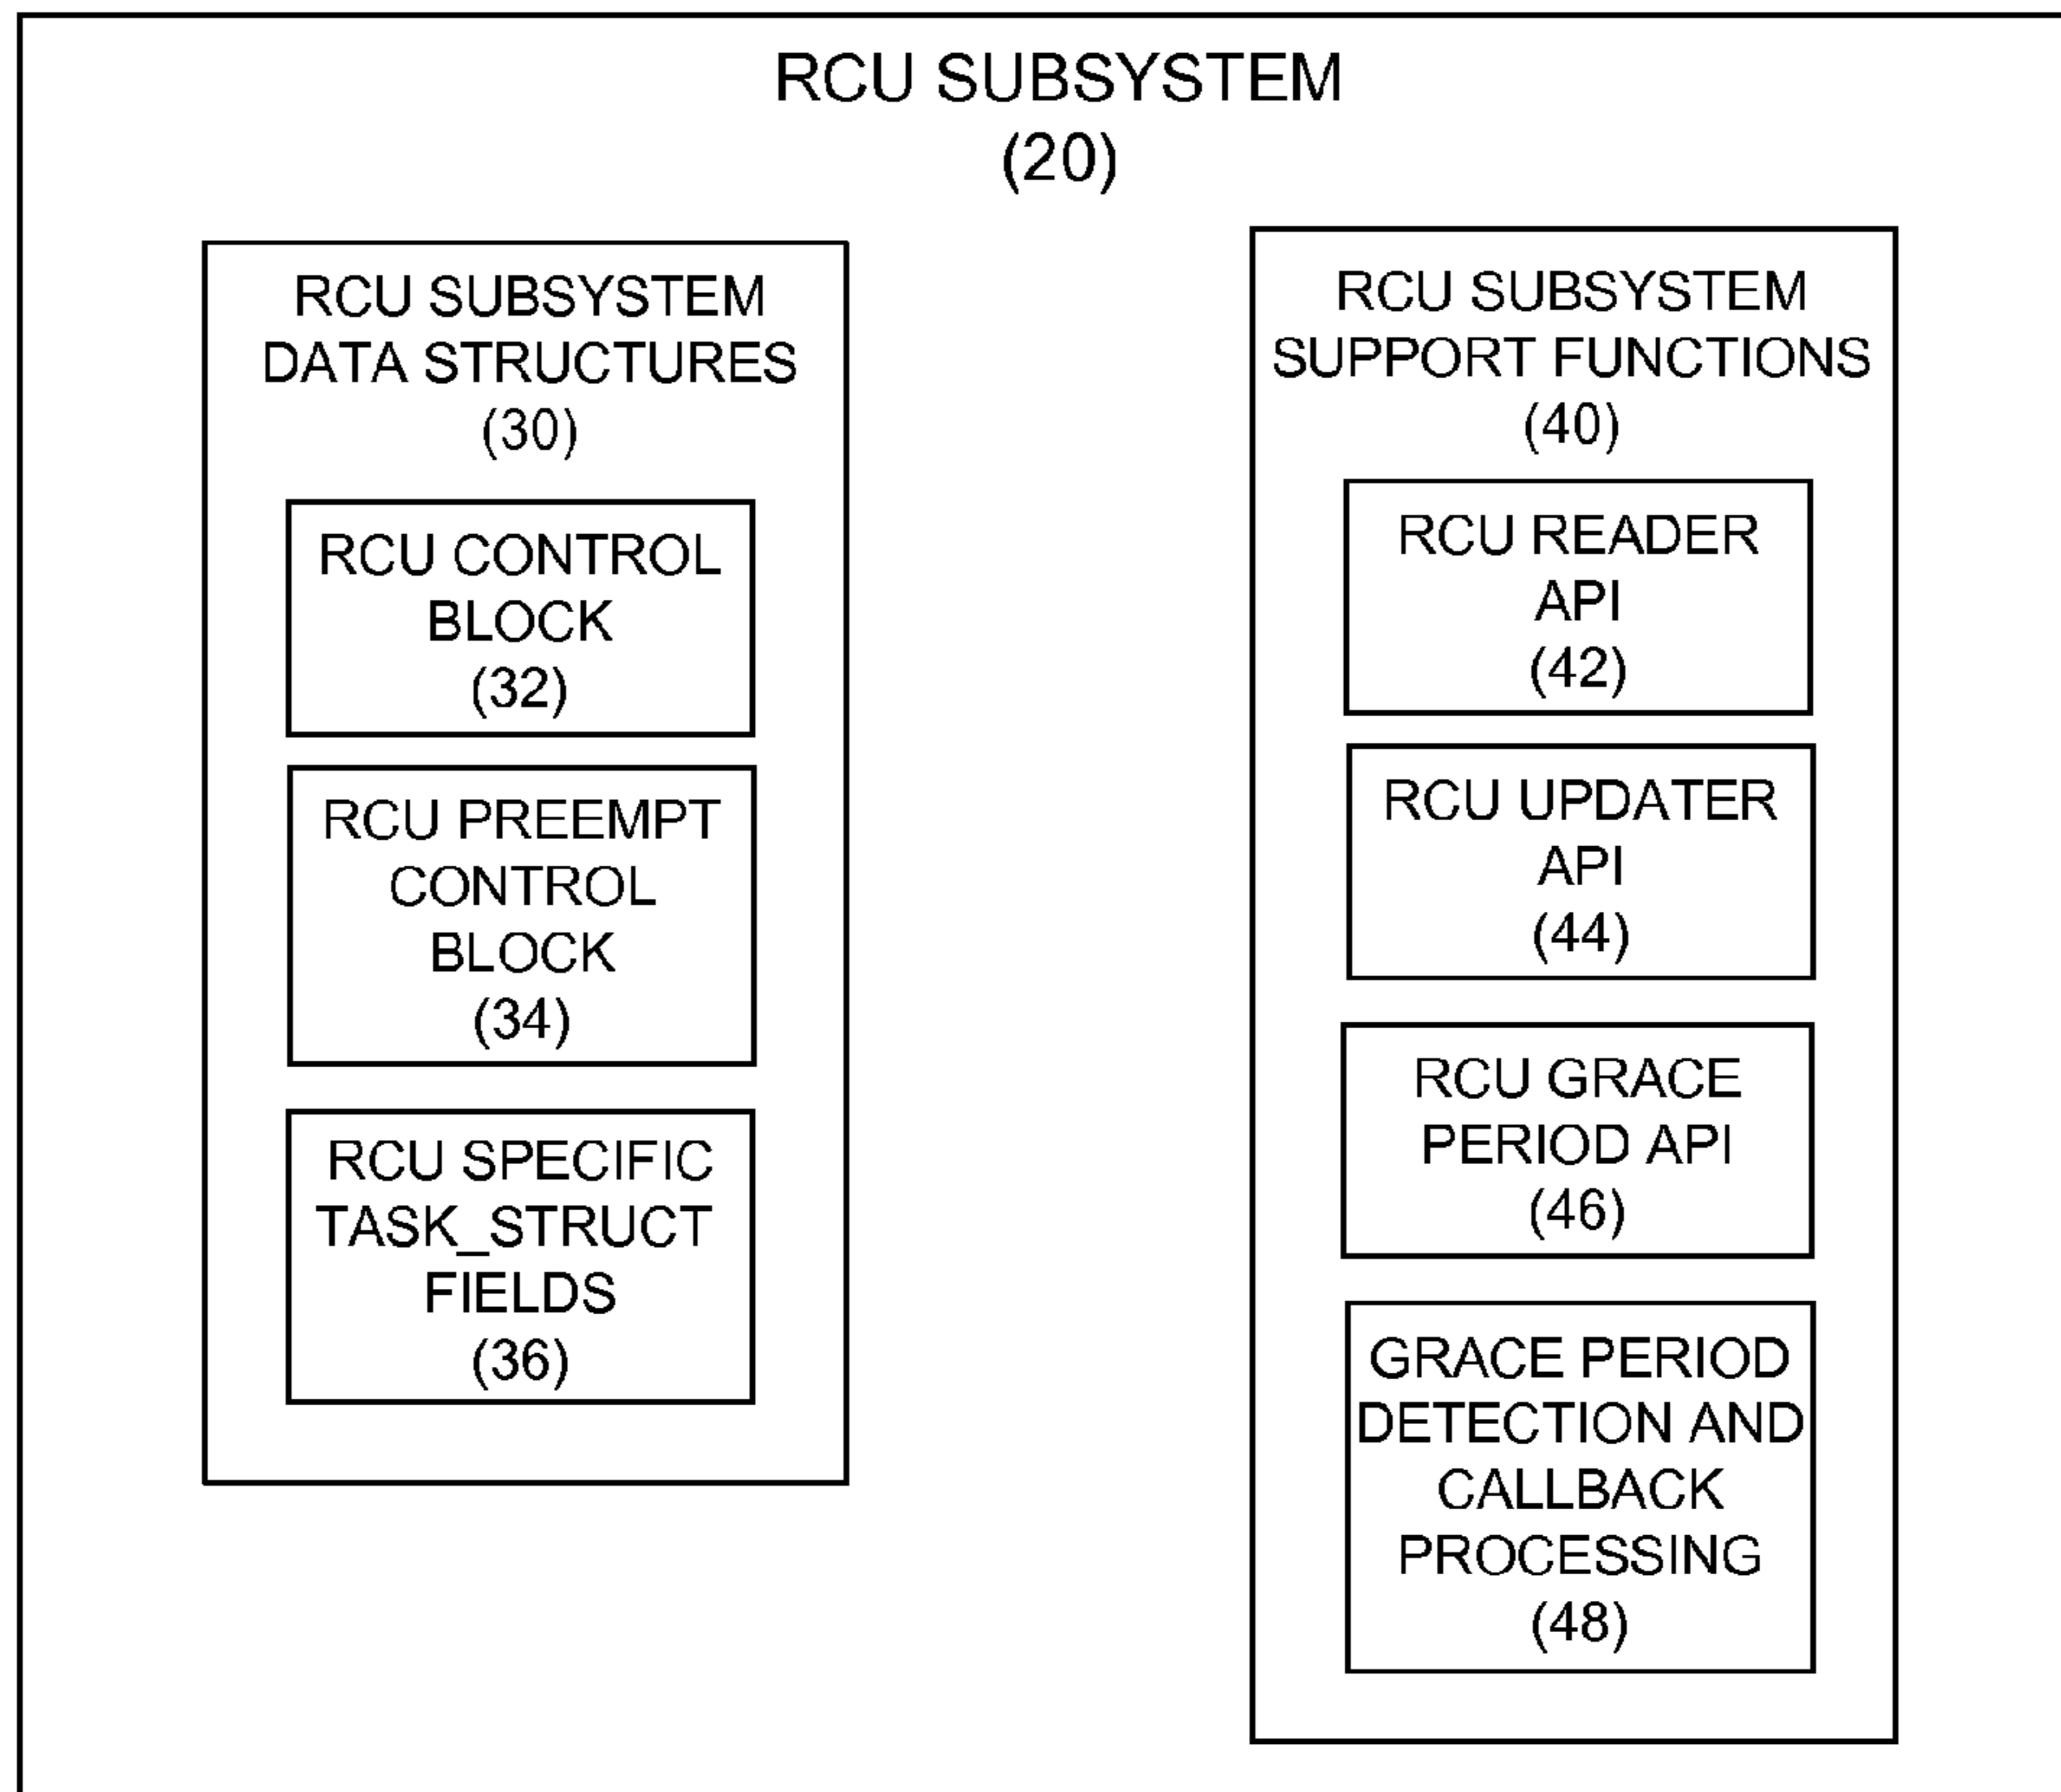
RCU SUBSYSTEM
(20)

RCU SUBSYSTEM DATA STRUCTURES
(30)

RCU CONTROL BLOCK
(32)

RCU PREEMPT CONTROL BLOCK
(34)

RCU SPECIFIC TASK_STRUCT FIELDS
(36)

RCU SUBSYSTEM SUPPORT FUNCTIONS
(40)

RCU READER API
(42)

RCU UPDATER API
(44)

RCU GRACE PERIOD API
(46)

GRACE PERIOD DETECTION AND CALLBACK PROCESSING
(48)